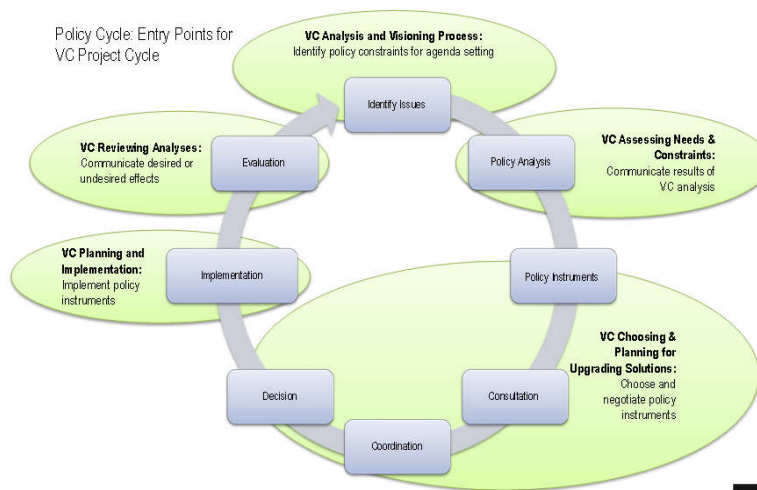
Policy Cycle: Entry Points for VC Project Cycle

VC Analysis and Visioning Process:
Identify policy constraints for agenda setting

Identify Issues

VC Reviewing Analyses:
Communicate desired or undesired effects

Evaluation

Policy Analysis

VC Assessing Needs & Constraints:
Communicate results of VC analysis

VC Planning and Implementation:
Implement policy instruments

Implementation

Policy Instruments

VC Choosing & Planning for Upgrading Solutions:
Choose and negotiate policy instruments

Decision

Consultation

Coordination